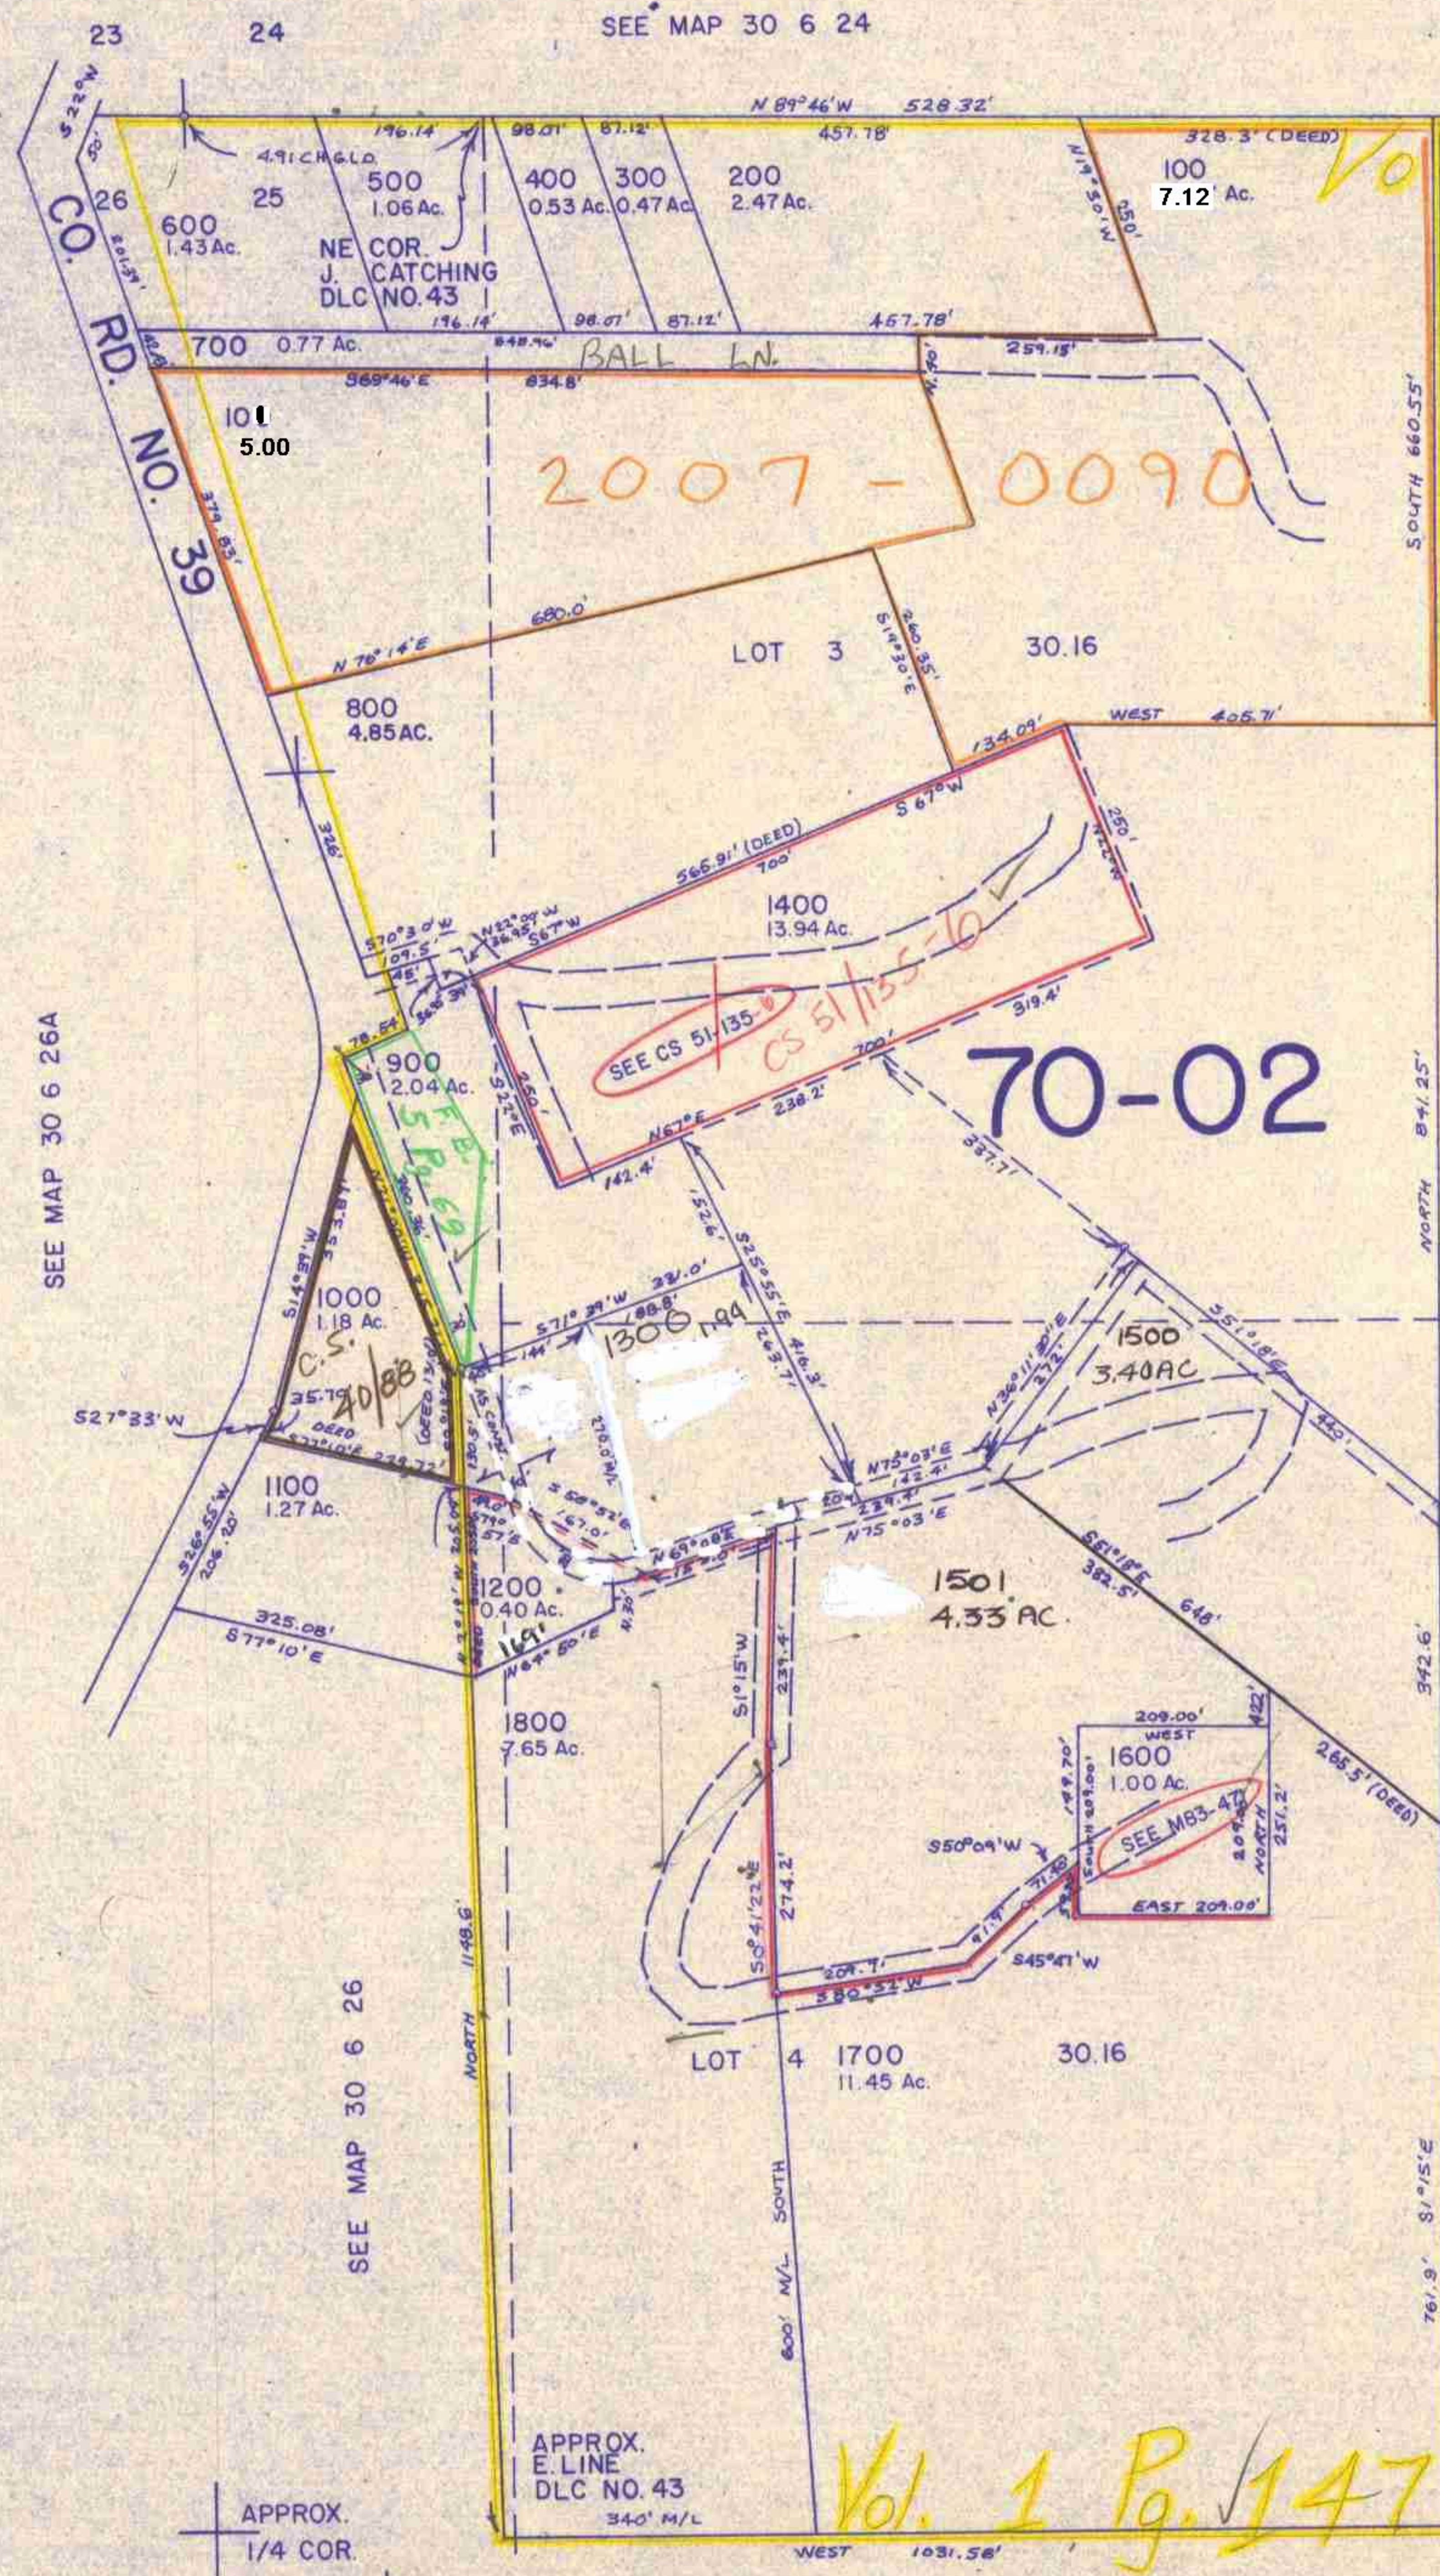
23 24 SEE MAP 30 6 24

5.22°W
N 89°46'W 528.32'
196.14 98.01' 87.12' 457.78'
328.3' (DEED)
4.91 CH. G.L.O.
26 600 1.43 Ac.
25
500 1.06 Ac.
400 0.53 Ac.
300 0.47 Ac.
200 2.47 Ac.
100 7.12 Ac.
N 1°30'W 250'
NE COR. J. CATCHING DLC NO. 43
196.14' 98.07' 87.12' 457.78'
700 0.77 Ac.
848.96'
BALL LN.
259.15'
S89°46'E 834.8'
CO. RD. NO. 39
101 5.00
379.83'
2007 - 0090
SOUTH 660.55'
680.0'
N 76°14'E
LOT 3 30.16
S14°30'E 260.35'
800 4.85 AC.
WEST 405.71'
134.09'
S 67°W
566.91' (DEED) 700'
N22°W 250'
1400 13.94 Ac.
S70°30'W 109.5'
N22°09'W 36.95'
S67°W
45'
36.55'
SEE CS 51-135-0
CS 51/135-0
319.4'
700'
70-02
78.54
900 2.04 Ac.
F.B. 5 Pg. 69
S22°E 250'
N67°E 238.2'
142.4'
337.7'
SEE MAP 30 6 26A
NORTH 841.25'
1000 1.18 Ac.
S14°39'W
C.S. 40/88
35.79
DEED
S71°39'W 231.0'
188.8'
1300 .94
144'
S25°55'E 416.3'
263.7'
1500 3.40AC
N36°11'E 372'
S51°18'E
440'
S27°33'W
1100 1.27 Ac.
239.72
N75°03'E 142.4'
234.4'
N75°03'E
S58°52'E 167.0'
N69°08'E
S51°18'E 382.5' 648'
S26°55'W 206.20'
1200 0.40 Ac.
169'
1501 4.33 AC
325.08'
S77°10'E
N64°50'E
S1°15'W
239.4'
342.6'
1800 7.65 Ac.
209.00' WEST
1600 1.00 Ac.
265.5' (DEED)
S50°09'W
SEE M83-47
NORTH 251.2'
EAST 209.00'
S45°47'W
S0°41'22"E 274.2'
209.7'
S80°52'W
NORTH 1148.6'
LOT 4 1700 11.45 Ac. 30.16
SEE MAP 30 6 26
SOUTH
600' M/L
761.9' S1°15'E
APPROX. E. LINE DLC NO. 43
340' M/L
Vol. 1 Pg. 147
APPROX. 1/4 COR.
WEST 1031.58'